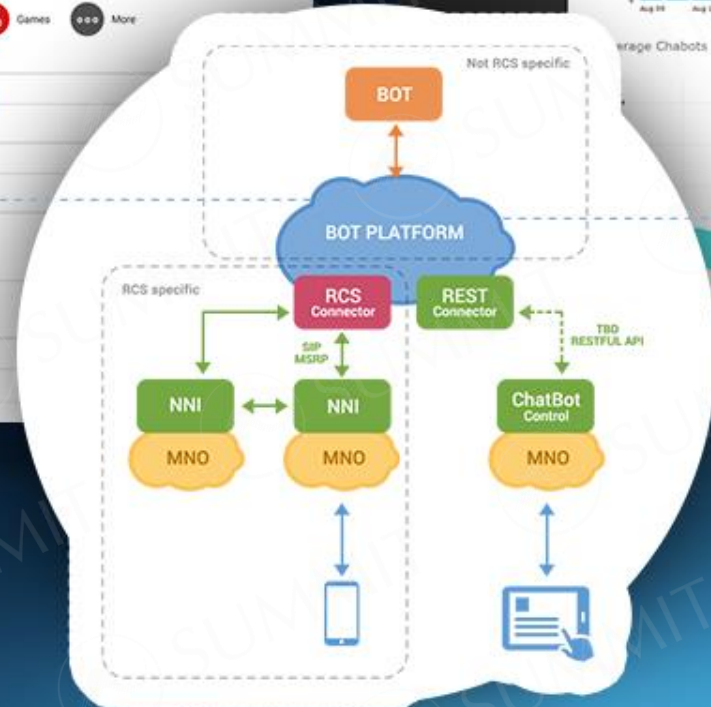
Games
More
erage Chabots
Aug 09
Aug
Not RCS specific
BOT
BOT PLATFORM
RCS specific
RCS
Connector
REST
Connector
TBD
RESTFUL API
SIP
MSRP
NNI
NNI
ChatBot
Control
MNO
MNO
MNO
SUMMIT
SUMMIT
SUMMIT
SUMMIT
SUMMIT